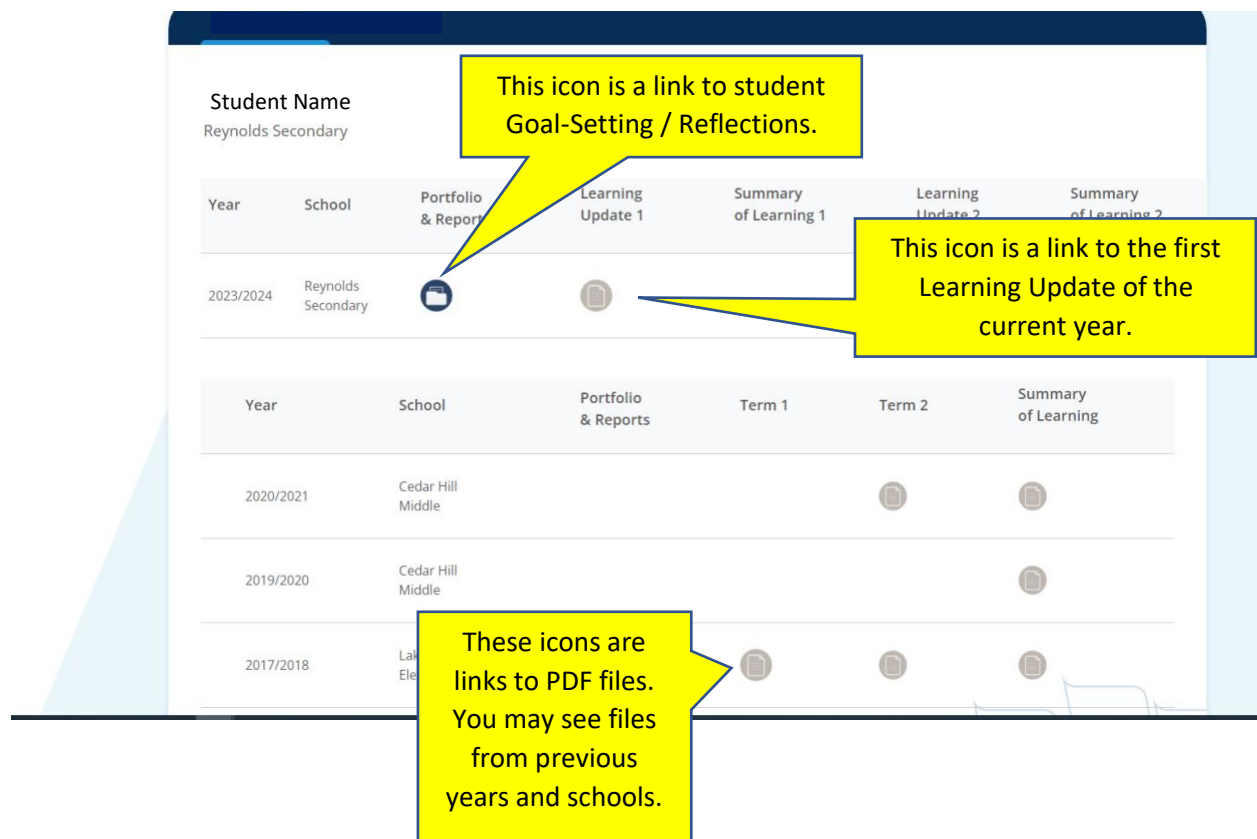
Student Name
Reynolds Secondary

This icon is a link to student Goal-Setting / Reflections.

| Year | School | Portfolio & Reports | Learning Update 1 | Summary of Learning 1 | Learning Update 2 | Summary of Learning 2 |
|---|---|---|---|---|---|---|
| 2023/2024 | Reynolds Secondary | | | | | |

This icon is a link to the first Learning Update of the current year.

| Year | School | Portfolio & Reports | Term 1 | Term 2 | Summary of Learning |
|---|---|---|---|---|---|
| 2020/2021 | Cedar Hill Middle | | | | |
| 2019/2020 | Cedar Hill Middle | | | | |
| 2017/2018 | La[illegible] El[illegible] | | | | |

These icons are links to PDF files. You may see files from previous years and schools.